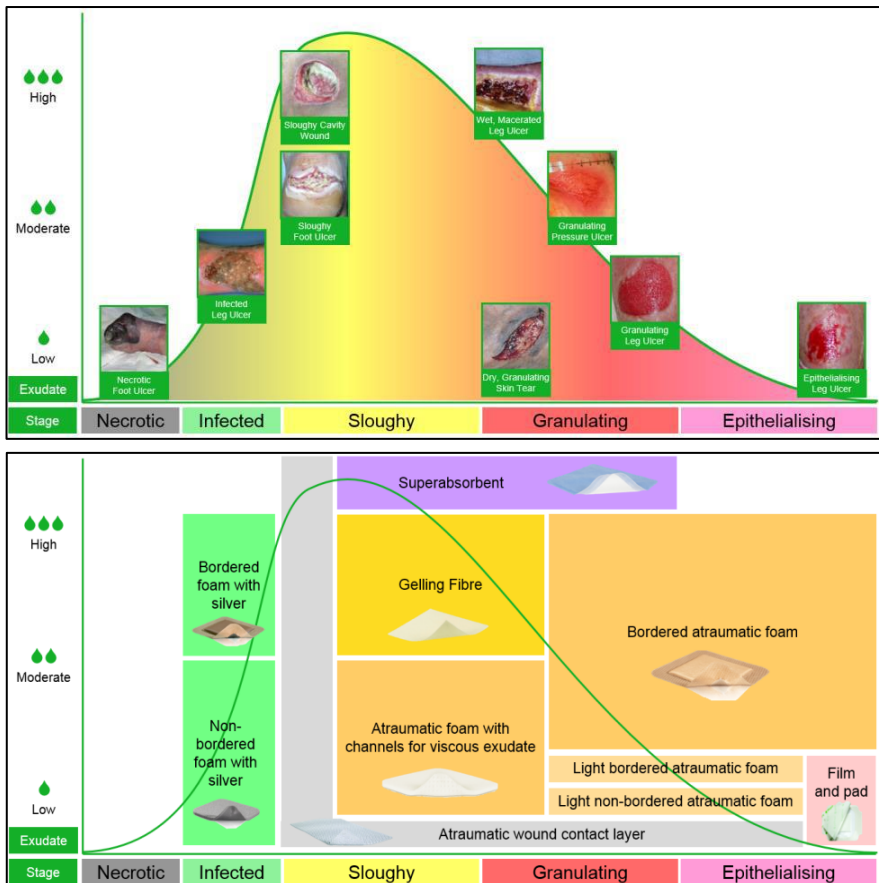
High

Moderate

Low

Exudate

Stage

Sloughy Cavity Wound

Wet, Macerated Leg Ulcer

Sloughy Foot Ulcer

Granulating Pressure Ulcer

Infected Leg Ulcer

Granulating Leg Ulcer

Necrotic Foot Ulcer

Dry, Granulating Skin Tear

Epithelialising Leg Ulcer

Necrotic | Infected | Sloughy | Granulating | Epithelialising

High

Moderate

Low

Exudate

Stage

Superabsorbent

Bordered foam with silver

Gelling Fibre

Bordered atraumatic foam

Non-bordered foam with silver

Atraumatic foam with channels for viscous exudate

Light bordered atraumatic foam

Light non-bordered atraumatic foam

Film and pad

Atraumatic wound contact layer

Necrotic | Infected | Sloughy | Granulating | Epithelialising